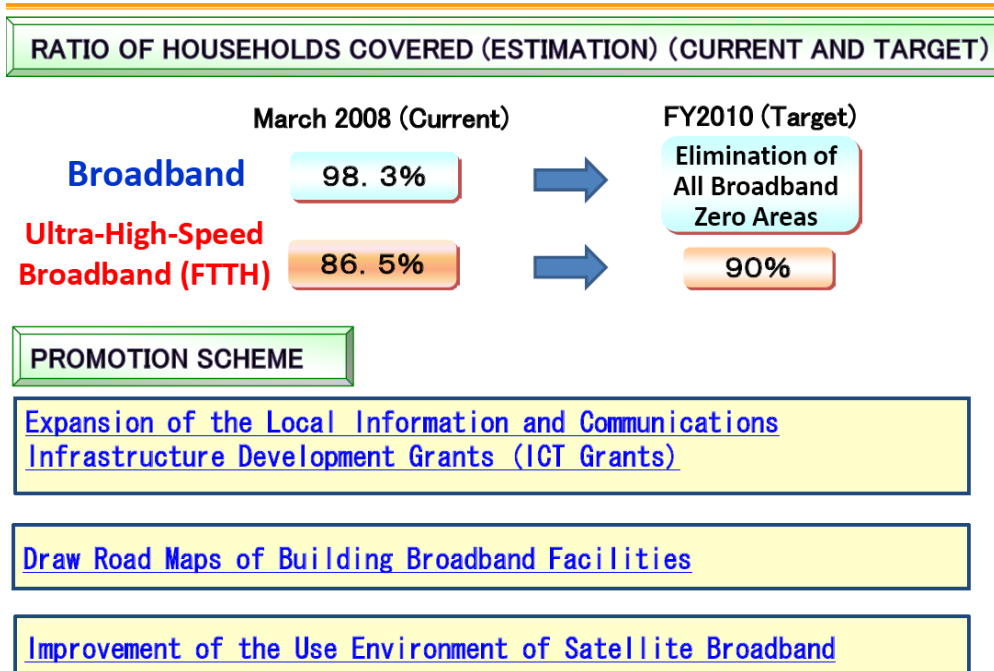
RATIO OF HOUSEHOLDS COVERED (ESTIMATION) (CURRENT AND TARGET)

March 2008 (Current)

FY2010 (Target)

Broadband

98. 3%

Elimination of All Broadband Zero Areas

Ultra-High-Speed Broadband (FTTH)

86. 5%

90%

PROMOTION SCHEME

Expansion of the Local Information and Communications Infrastructure Development Grants (ICT Grants)

Draw Road Maps of Building Broadband Facilities

Improvement of the Use Environment of Satellite Broadband